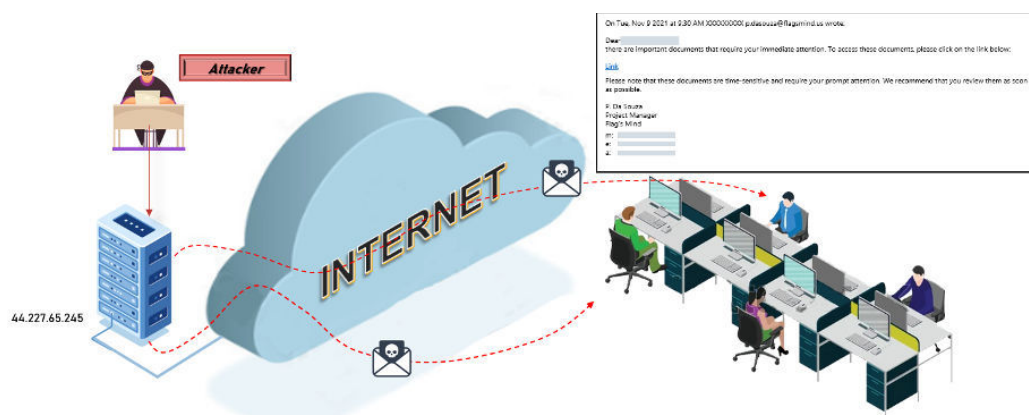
Attacker

44.227.65.245

INTERNET

On Tue, Nov 9 2021 at 9:30 AM XXXXXXXXX( p.desouza@flagsmind.us wrote:

Dear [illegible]
there are important documents that require your immediate attention. To access these documents, please click on the link below:

Link

Please note that these documents are time-sensitive and require your prompt attention. We recommend that you review them as soon as possible.

P. De Souza
Project Manager
Flag's Mind
m: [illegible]
e: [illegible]
a: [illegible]